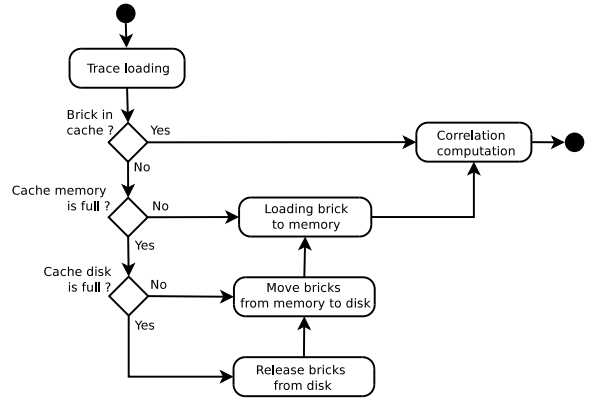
Trace loading

Brick in cache ?

Yes

No

Correlation computation

Cache memory is full ?

No

Loading brick to memory

Yes

Cache disk is full ?

No

Move bricks from memory to disk

Yes

Release bricks from disk